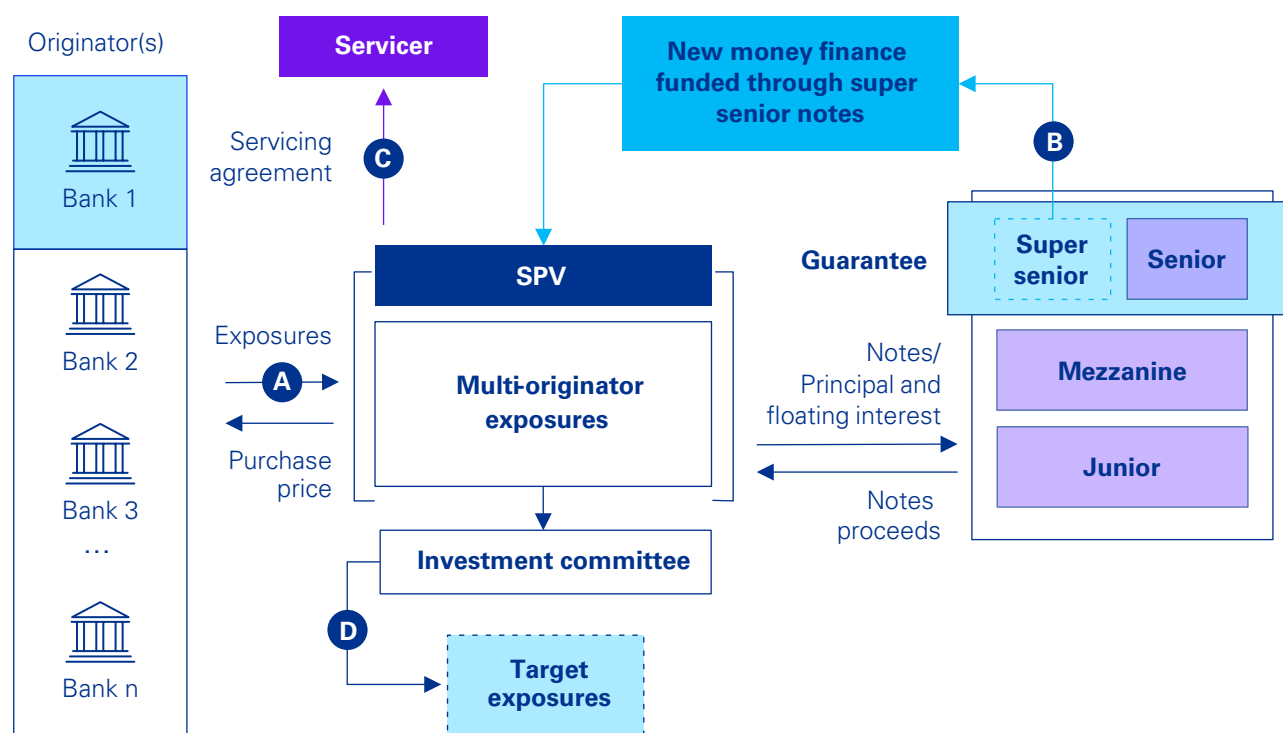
Originator(s)

Bank 1

Bank 2

Bank 3

...

Bank n

Servicer

Servicing agreement

C

New money finance funded through super senior notes

B

Guarantee

Super senior

Senior

SPV

Exposures

A

Purchase price

Multi-originator exposures

Notes/ Principal and floating interest

Notes proceeds

Mezzanine

Junior

Investment committee

D

Target exposures